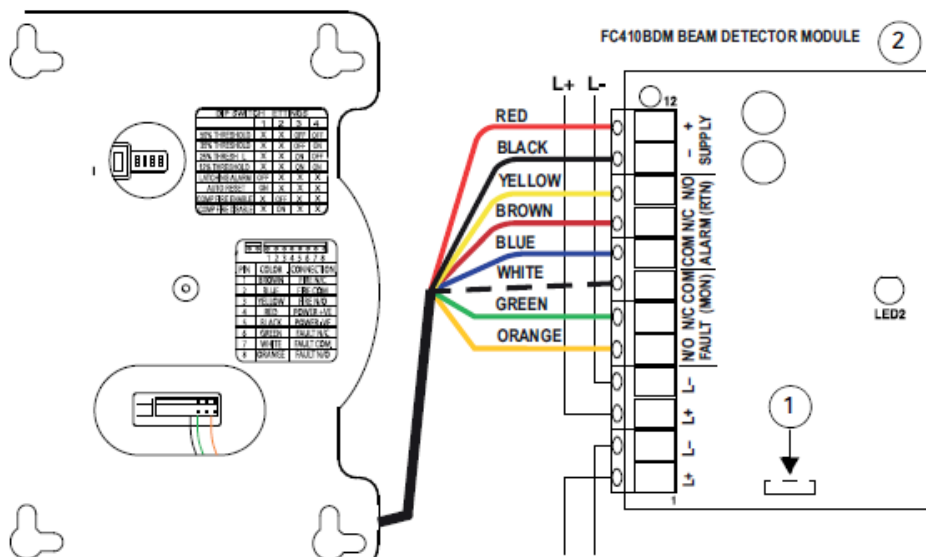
FC410BDM BEAM DETECTOR MODULE

2

L+ L-

12

RED
BLACK
YELLOW
BROWN
BLUE
WHITE
GREEN
ORANGE

+ SUPPLY –

N/O COM N/C ALARM (RTN)

N/O N/C COM FAULT (MON)

L-
L+
L-
L+

1

LED2

1

DIP SWITCH SETTINGS

| | 1 | 2 | 3 | 4 |
|---|---|---|---|---|
| 10% THRESHOLD | X | X | OFF | OFF |
| 20% THRESHOLD | X | X | ON | OFF |
| 25% THRESHOLD | X | X | OFF | ON |
| 35% THRESHOLD | X | X | ON | ON |
| LATCHING ALARM | OFF | X | X | X |
| AUTO RESET | ON | X | X | X |
| COMP. ENABLE | X | OFF | X | X |
| COMP. DISABLE | X | ON | X | X |

1 2 3 4 5 6 7 8

| PIN | COLOR | CONNECTION |
|---|---|---|
| 1 | BROWN | FIRE N/C |
| 2 | BLUE | FIRE COM |
| 3 | YELLOW | FIRE N/O |
| 4 | RED | POWER +VE |
| 5 | BLACK | POWER -VE |
| 6 | GREEN | FAULT N/C |
| 7 | WHITE | FAULT COM |
| 8 | ORANGE | FAULT N/O |